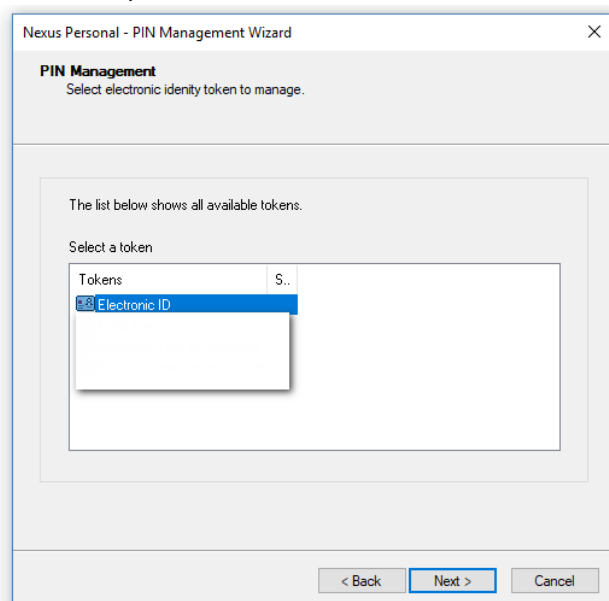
Nexus Personal - PIN Management Wizard

×

PIN Management
Select electronic idenity token to manage.

The list below shows all available tokens.

Select a token

| Tokens | S.. |
|---|---|
| Electronic ID | |

< Back

Next >

Cancel